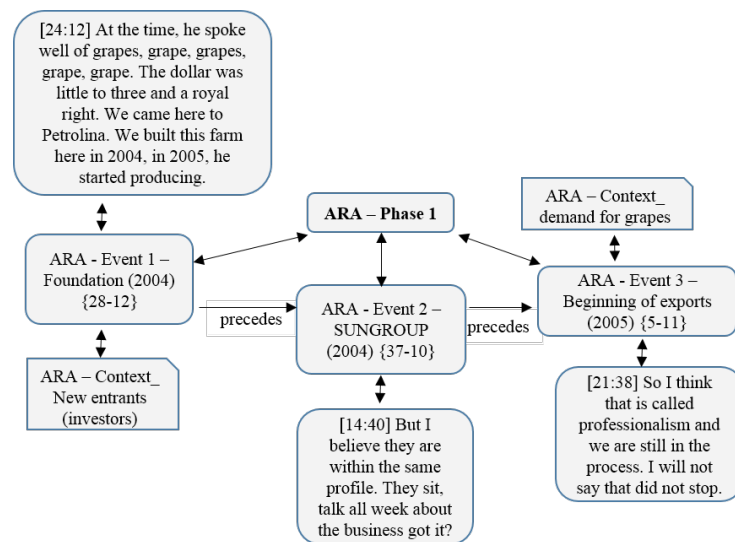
[24:12] At the time, he spoke well of grapes, grape, grapes, grape, grape. The dollar was little to three and a royal right. We came here to Petrolina. We built this farm here in 2004, in 2005, he started producing.

ARA – Context_ demand for grapes

ARA – Phase 1

ARA - Event 1 – Foundation (2004) {28-12}

precedes

ARA - Event 2 – SUNGROUP (2004) {37-10}

precedes

ARA - Event 3 – Beginning of exports (2005) {5-11}

ARA – Context_ New entrants (investors)

[14:40] But I believe they are within the same profile. They sit, talk all week about the business got it?

[21:38] So I think that is called professionalism and we are still in the process. I will not say that did not stop.